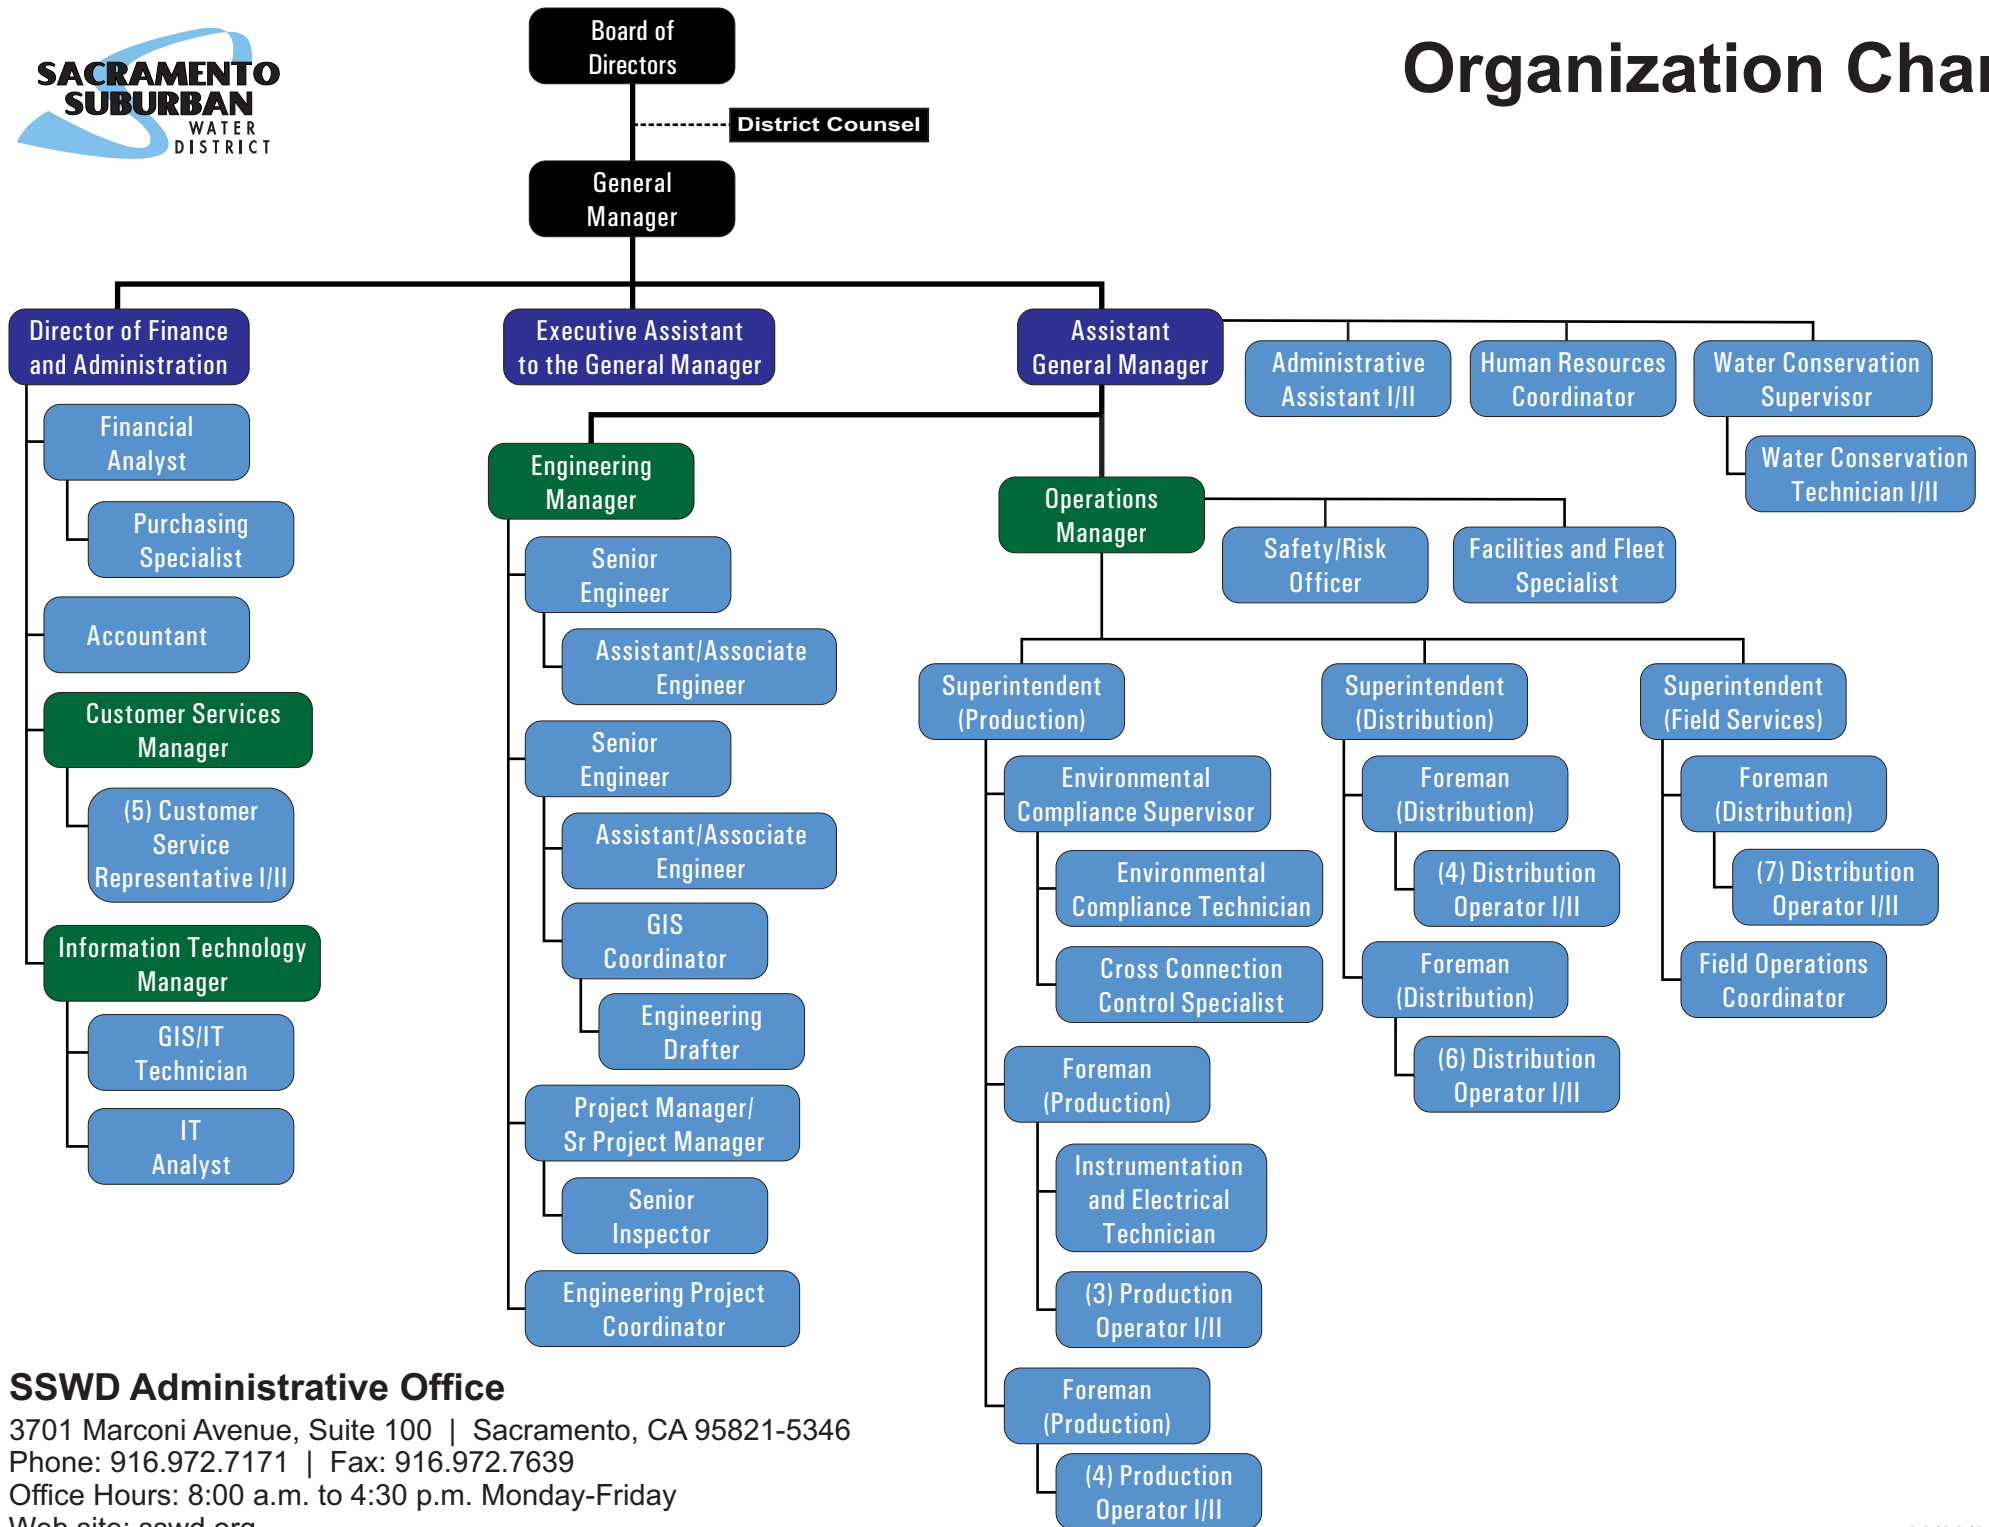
SACRAMENTO SUBURBAN WATER DISTRICT

Organization Char

Board of Directors

District Counsel

General Manager

Director of Finance and Administration

Financial Analyst

Purchasing Specialist

Accountant

Customer Services Manager

(5) Customer Service Representative I/II

Information Technology Manager

GIS/IT Technician

IT Analyst

Executive Assistant to the General Manager

Engineering Manager

Senior Engineer

Assistant/Associate Engineer

Senior Engineer

Assistant/Associate Engineer

GIS Coordinator

Engineering Drafter

Project Manager/ Sr Project Manager

Senior Inspector

Engineering Project Coordinator

Assistant General Manager

Administrative Assistant I/II

Human Resources Coordinator

Water Conservation Supervisor

Water Conservation Technician I/II

Operations Manager

Safety/Risk Officer

Facilities and Fleet Specialist

Superintendent (Production)

Environmental Compliance Supervisor

Environmental Compliance Technician

Cross Connection Control Specialist

Foreman (Production)

Instrumentation and Electrical Technician

(3) Production Operator I/II

Foreman (Production)

(4) Production Operator I/II

Superintendent (Distribution)

Foreman (Distribution)

(4) Distribution Operator I/II

Foreman (Distribution)

(6) Distribution Operator I/II

Superintendent (Field Services)

Foreman (Distribution)

(7) Distribution Operator I/II

Field Operations Coordinator

SSWD Administrative Office
3701 Marconi Avenue, Suite 100 | Sacramento, CA 95821-5346
Phone: 916.972.7171 | Fax: 916.972.7639
Office Hours: 8:00 a.m. to 4:30 p.m. Monday-Friday
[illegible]